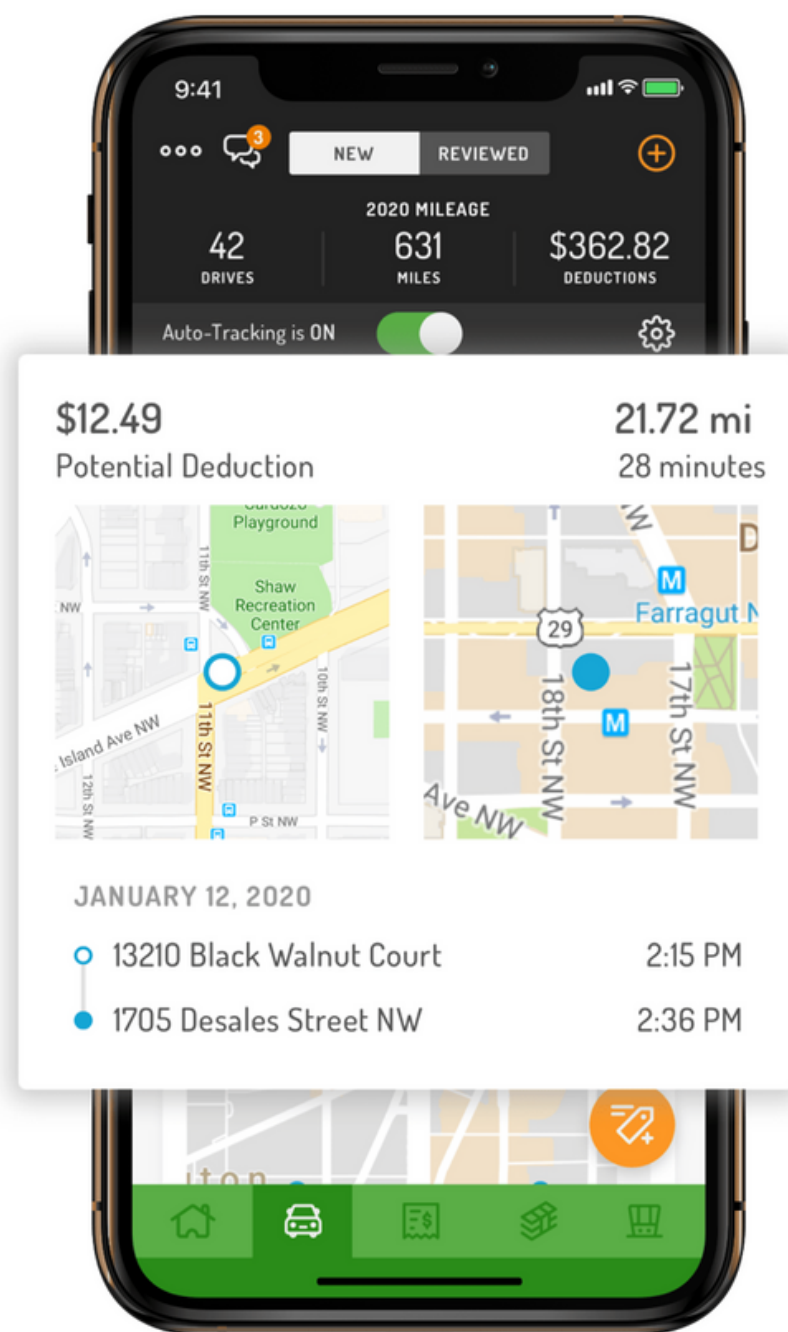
9:41

3

NEW REVIEWED

2020 MILEAGE

42
DRIVES

631
MILES

$362.82
DEDUCTIONS

Auto-Tracking is ON

$12.49
Potential Deduction

21.72 mi
28 minutes

Cardozo Playground
Shaw Recreation Center
11th St NW
NW
Island Ave NW
12th St NW
11th St NW
10th St NW
P St NW

Farragut N
29
18th St NW
17th St NW
Ave NW

JANUARY 12, 2020

13210 Black Walnut Court 2:15 PM

1705 Desales Street NW 2:36 PM